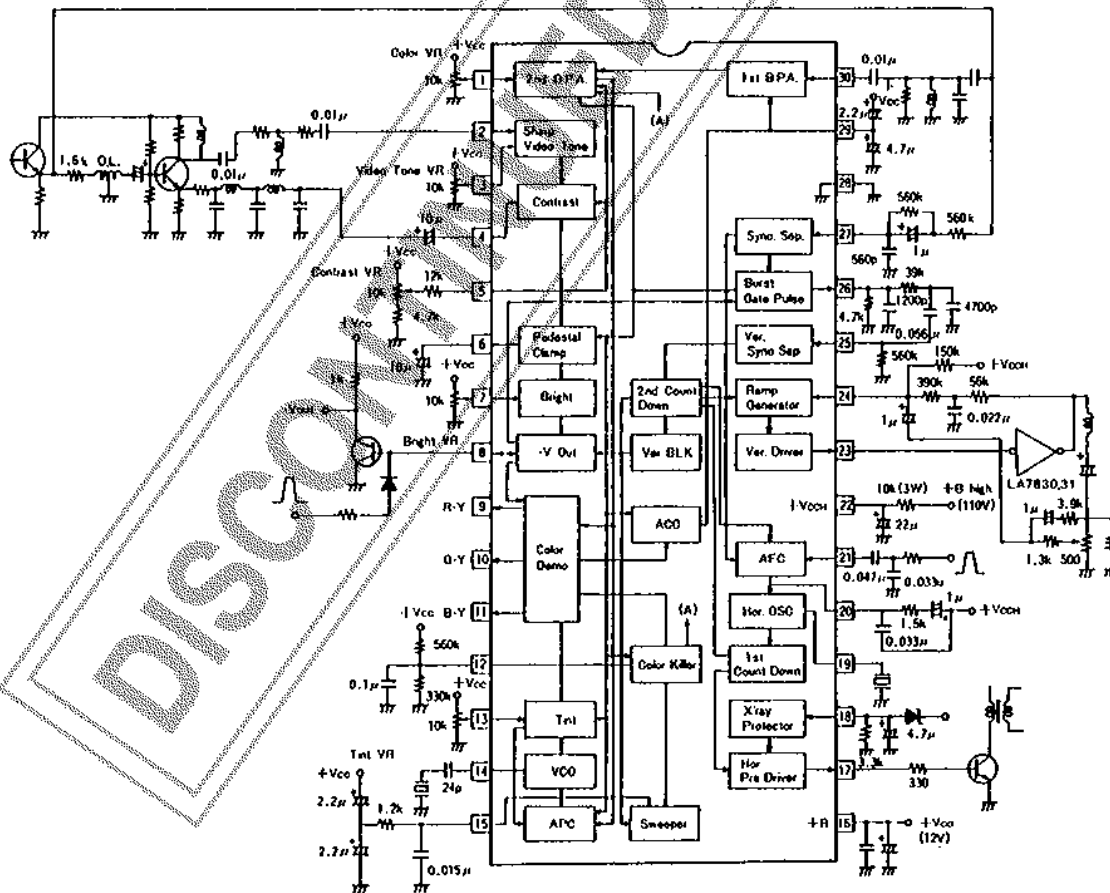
Color VR +Vcc
10k
1
2nd BPA
1st BPA
30
0.01μ
(A)
+Vcc
2.2μ
29
4.7μ
0.01μ
2
Sharp Video Tone
1.5k O.L.
0.01μ
Video Tone VR +Vcc
10k
3
Contrast
28
560k
10μ
4
Sync. Sep.
27
560k
1μ
560p
+Vcc
Contrast VR
12k
10k
4.7k
5
Burst Gate Pulse
26
39k
4.7k
1200p
4700p
0.056μ
+Vcc
6
Pedestal Clamp
Ver. Sync Sep
25
560k
150k
+Vcc
1k
10μ
+Vcc
10k
7
Bright
2nd Count Down
Ramp Generator
24
390k
56k
1μ
0.022μ
Vout
Bright VR
8
-Y Out
Ver BLK
Ver. Driver
23
LA7830,31
R-Y
9
ACC
+Vcc
22
10k (3W)
+B high
(110V)
22μ
1μ
3.9k
Color Demo
G-Y
10
AFC
21
0.047μ
0.033μ
1.3k
500
+Vcc
B-Y
11
Hor. OSC
20
1.5k
1μ
+Vcc
(A)
0.033μ
560k
12
Color Killer
1st Count Down
19
0.1μ
330k
+Vcc
10k
13
Tint
X'ray Protector
18
4.7μ
Tint VR
+Vcc
14
VCO
24p
Hor Pre Driver
17
3.3k
330
2.2μ
1.2k
15
APC
Sweeper
+B
16
+Vcc
(12V)
2.2μ
0.015μ
DISCONTINUED